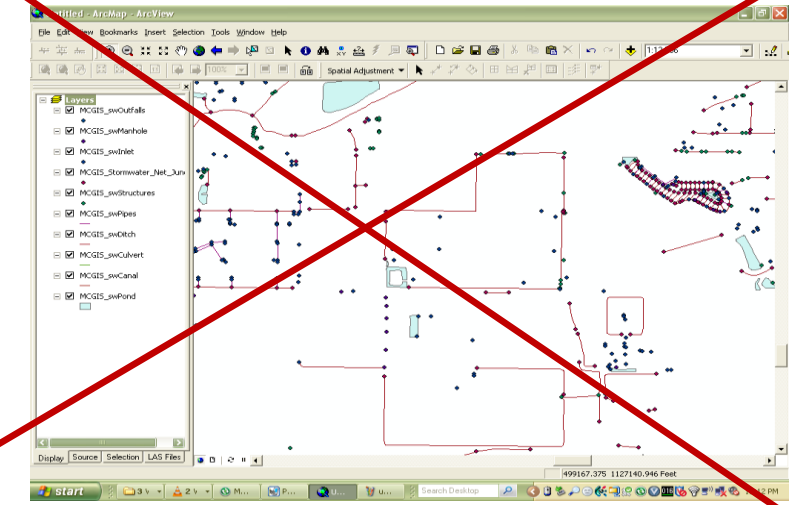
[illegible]ntitled - ArcMap - ArcView

File Edit View Bookmarks Insert Selection Tools Window Help

1:12,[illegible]

100%

Spatial Adjustment ▾

Layers
MCGIS_swOutfalls
MCGIS_swManhole
MCGIS_swInlet
MCGIS_Stormwater_Net_Junc
MCGIS_swStructures
MCGIS_swPipes
MCGIS_swDitch
MCGIS_swCulvert
MCGIS_swCanal
MCGIS_swPond

Display Source Selection LAS Files

499167.375 1127140.946 Feet

start 3 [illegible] 2 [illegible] M... P... u... u... Search Desktop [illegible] PM